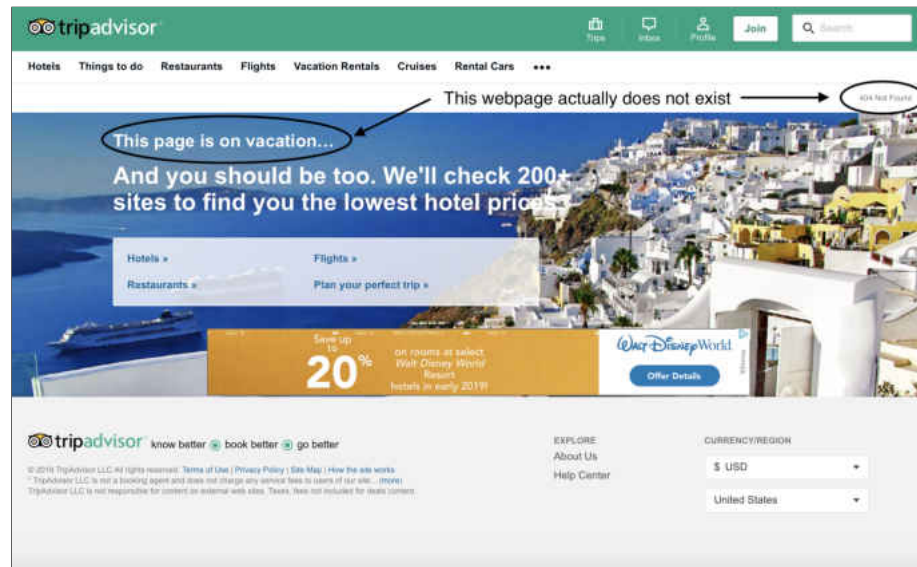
tripadvisor

Trips Inbox Profile Join Search

Hotels Things to do Restaurants Flights Vacation Rentals Cruises Rental Cars •••

This webpage actually does not exist

404 Not Found

This page is on vacation...

And you should be too. We'll check 200+ sites to find you the lowest hotel prices.

Hotels »
Flights »
Restaurants »
Plan your perfect trip »

Save up to 20% on rooms at select Walt Disney World Resort hotels in early 2019!

Walt Disney World

Offer Details

tripadvisor know better book better go better

© 2018 TripAdvisor LLC All rights reserved. Terms of Use | Privacy Policy | Site Map | How the site works
* TripAdvisor LLC is not a booking agent and does not charge any service fees to users of our site... (more)
TripAdvisor LLC is not responsible for content on external web sites. Taxes, fees not included for deals content.

EXPLORE
About Us
Help Center

CURRENCY/REGION
$ USD
United States